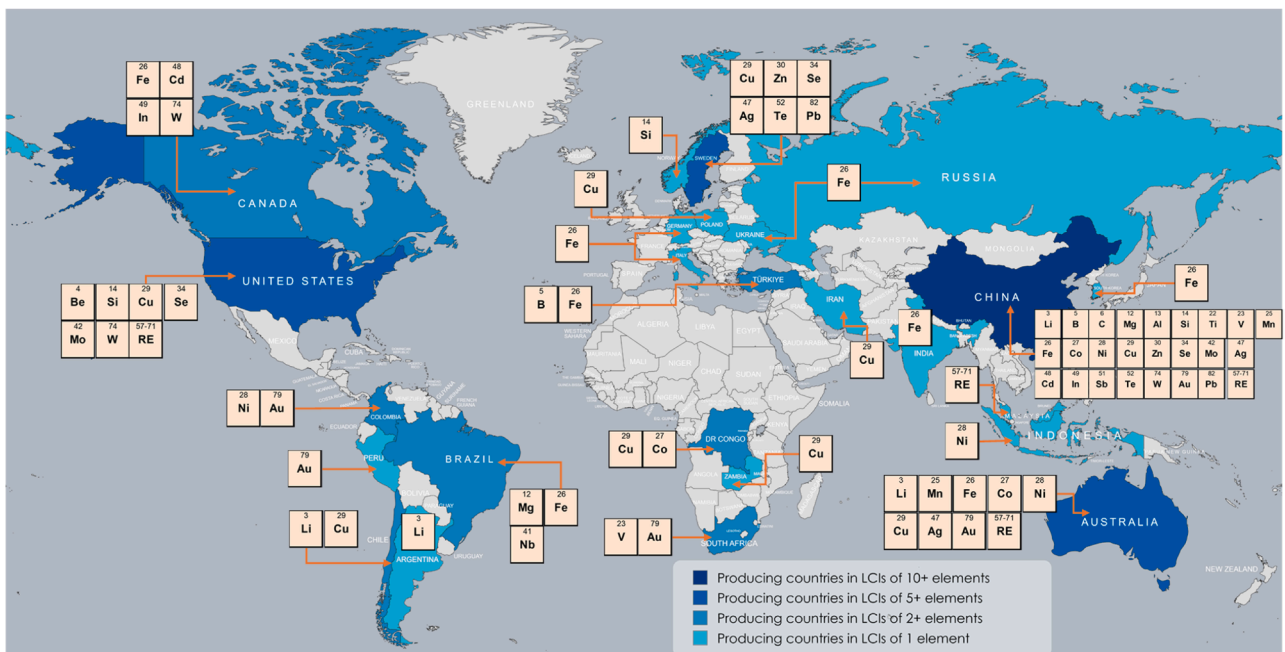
26 Fe 48 Cd
49 In 74 W

GREENLAND

29 Cu 30 Zn 34 Se
47 Ag 52 Te 82 Pb

14 Si

NORWAY
SWEDEN
FINLAND

CANADA

29 Cu

26 Fe

RUSSIA

GERMANY
POLAND
UKRAINE

26 Fe

FRANCE
KAZAKHSTAN
MONGOLIA

UNITED STATES

4 Be 14 Si 29 Cu 34 Se
42 Mo 74 W 57-71 RE

PORTUGAL
SPAIN
ITALY

5 B 26 Fe

TÜRKIYE

26 Fe

CHINA

IRAN

26 Fe

WESTERN SAHARA
ALGERIA
LIBYA
EGYPT

3 Li 5 B 6 C 12 Mg 13 Al 14 Si 22 Ti 23 V 25 Mn
26 Fe 27 Co 28 Ni 29 Cu 30 Zn 34 Se 42 Mo 47 Ag
48 Cd 49 In 51 Sb 52 Te 74 W 79 Au 82 Pb 57-71 RE

MEXICO
CUBA

29 Cu

INDIA

MALI
NIGER
CHAD
SUDAN
SOMALIA
ETHIOPIA

28 Ni 79 Au

57-71 RE

COLOMBIA
ECUADOR

29 Cu 27 Co

DR CONGO

28 Ni

INDONESIA

79 Au

PERU

BRAZIL

29 Cu

ZAMBIA

12 Mg 26 Fe
41 Nb

BOLIVIA

3 Li 29 Cu

3 Li

CHILE
ARGENTINA
URUGUAY

3 Li 25 Mn 26 Fe 27 Co 28 Ni
29 Cu 47 Ag 79 Au 57-71 RE

AUSTRALIA

23 V 79 Au

SOUTH AFRICA

NEW ZEALAND

Producing countries in LCIs of 10+ elements
Producing countries in LCIs of 5+ elements
Producing countries in LCIs of 2+ elements
Producing countries in LCIs of 1 element